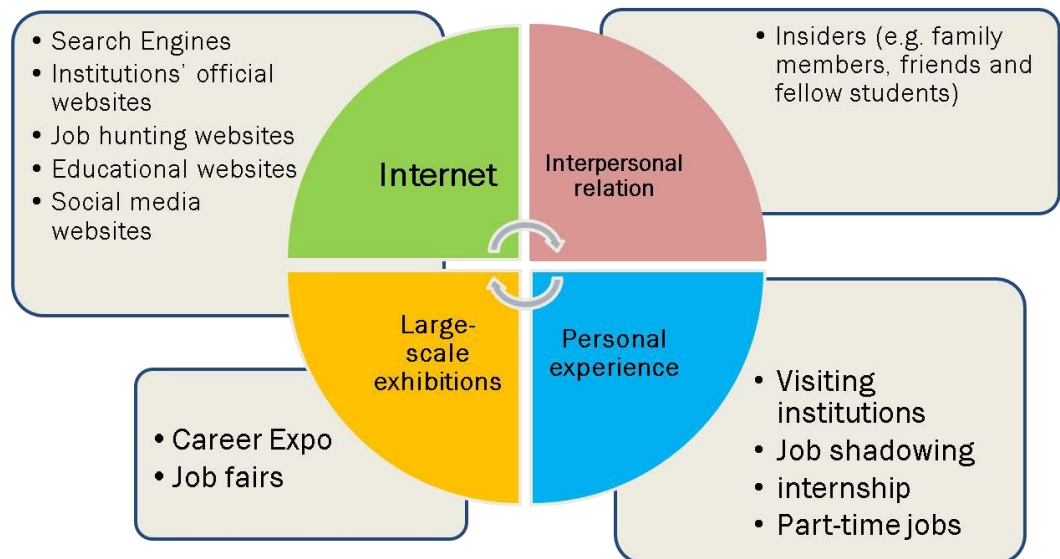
• Search Engines
• Institutions' official websites
• Job hunting websites
• Educational websites
• Social media websites

Internet

Interpersonal relation

• Insiders (e.g. family members, friends and fellow students)

Large-scale exhibitions

• Career Expo
• Job fairs

Personal experience

• Visiting institutions
• Job shadowing
• internship
• Part-time jobs